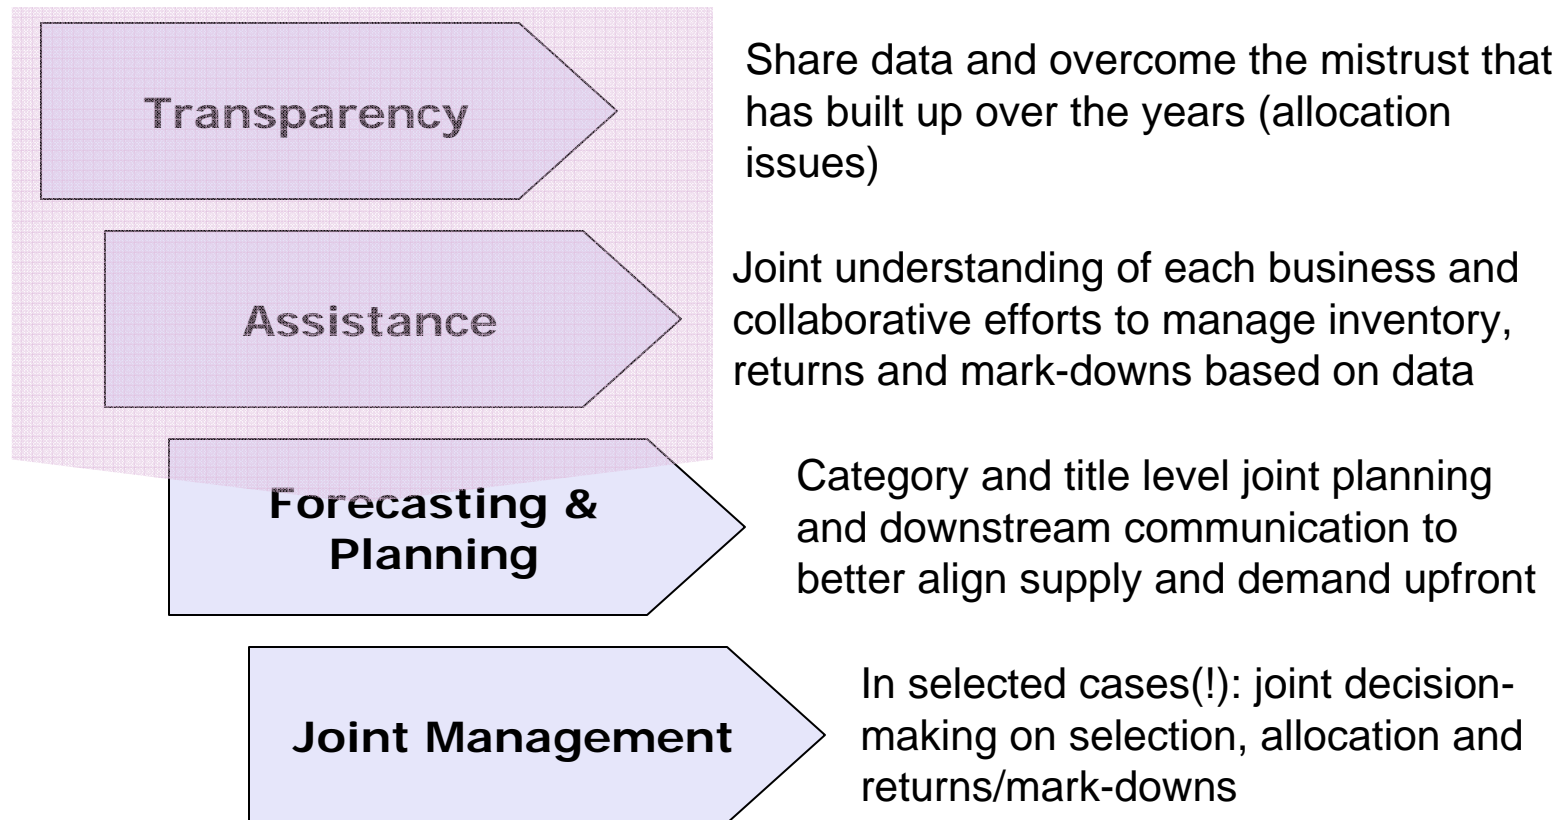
Transparency

Share data and overcome the mistrust that has built up over the years (allocation issues)

Assistance

Joint understanding of each business and collaborative efforts to manage inventory, returns and mark-downs based on data

Forecasting & Planning

Category and title level joint planning and downstream communication to better align supply and demand upfront

Joint Management

In selected cases(!): joint decision-making on selection, allocation and returns/mark-downs